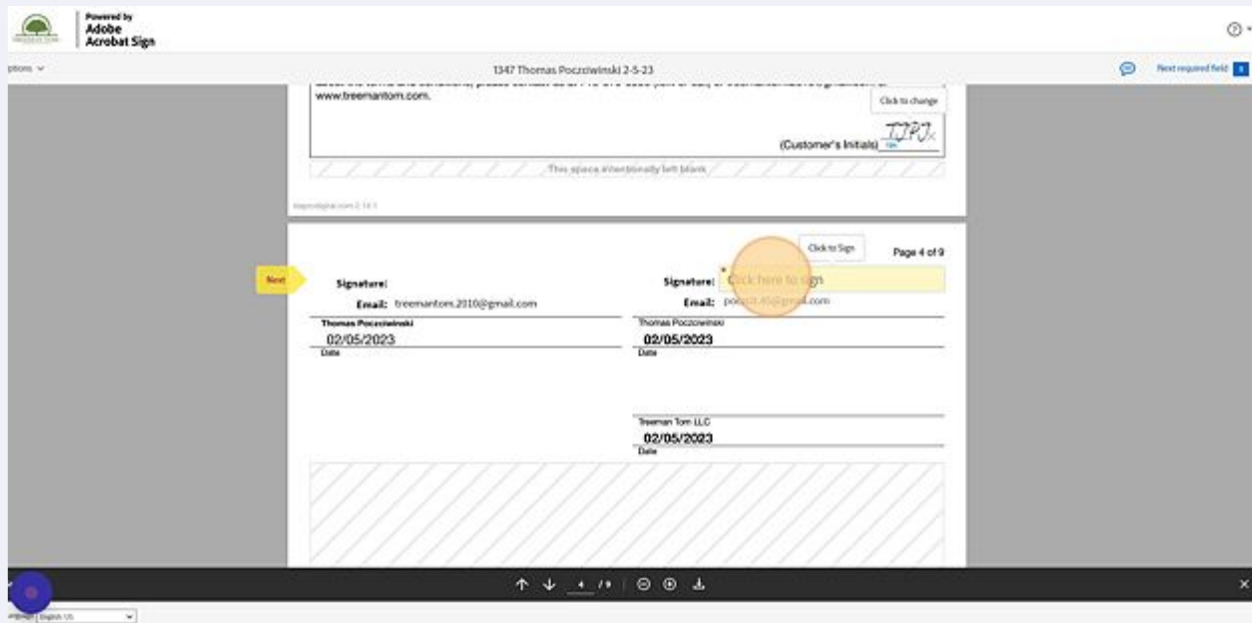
Powered by
Adobe
Acrobat Sign

ptions

1347 Thomas Poczciwinski 2-5-23

Next required field

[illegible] www.treemantom.com.

Click to change

(Customer's Initials) TJPJ

This space intentionally left blank

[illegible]

Click to Sign

Page 4 of 9

Next

Signature:

Email: treemantom.2010@gmail.com

Thomas Poczciwinski

02/05/2023

Date

Signature: Click here to sign

Email: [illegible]@gmail.com

Thomas Poczciwinski

02/05/2023

Date

Treeman Tom LLC

02/05/2023

Date

4 / 9

English US